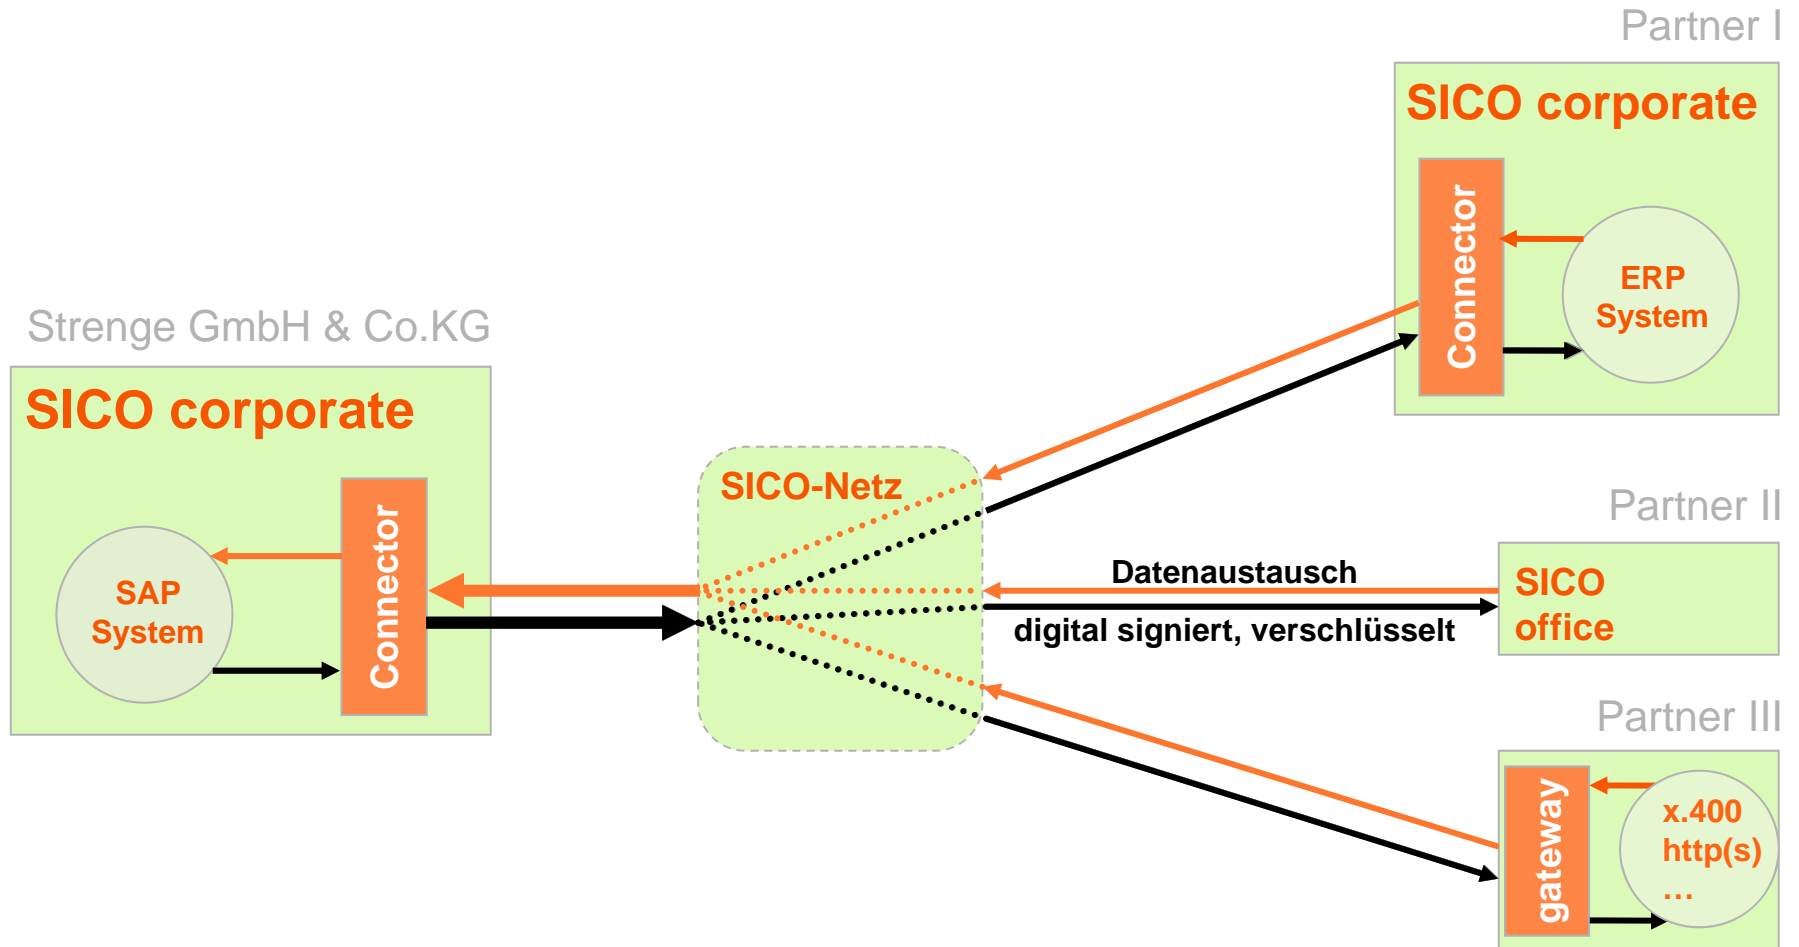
Partner I

SICO corporate

Connector

ERP System

Strenge GmbH & Co.KG

SICO corporate

SAP System

Connector

SICO-Netz

Partner II

Datenaustausch

SICO office

digital signiert, verschlüsselt

Partner III

gateway

x.400 http(s) …